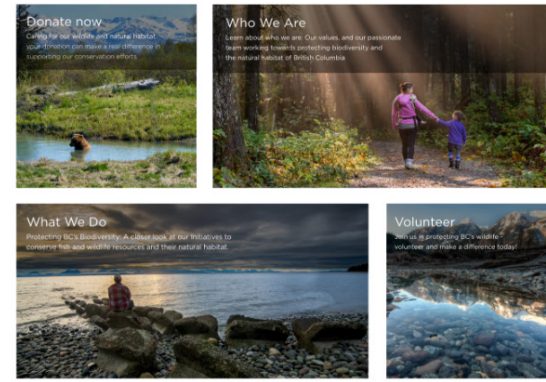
Donate now
Calling for our wildlife and natural habitat, your donation can make a real difference in supporting our conservation efforts.

Who We Are
Learn about who we are. Our values, and our passionate team working towards protecting biodiversity and the natural habitat of British Columbia

What We Do
Protecting BC's Biodiversity: A closer look at our Initiatives to conserve fish and wildlife resources and their natural habitat.

Volunteer
Join us in protecting BC's wildlife – volunteer and make a difference today!